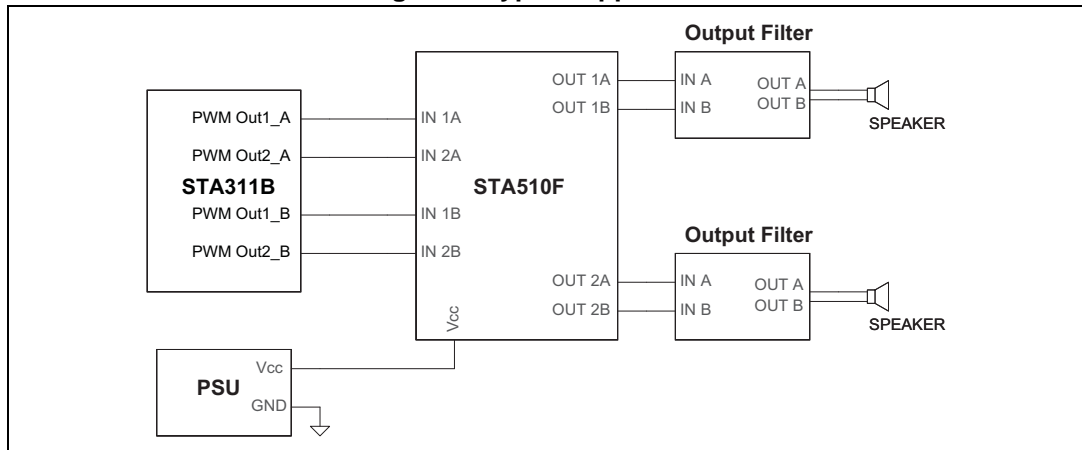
Output Filter

OUT 1A
OUT 1B

IN A
IN B

OUT A
OUT B

SPEAKER

PWM Out1_A
PWM Out2_A

IN 1A
IN 2A

STA311B

STA510F

PWM Out1_B
PWM Out2_B

IN 1B
IN 2B

Output Filter

OUT 2A
OUT 2B

IN A
IN B

OUT A
OUT B

SPEAKER

Vcc

PSU

Vcc
GND